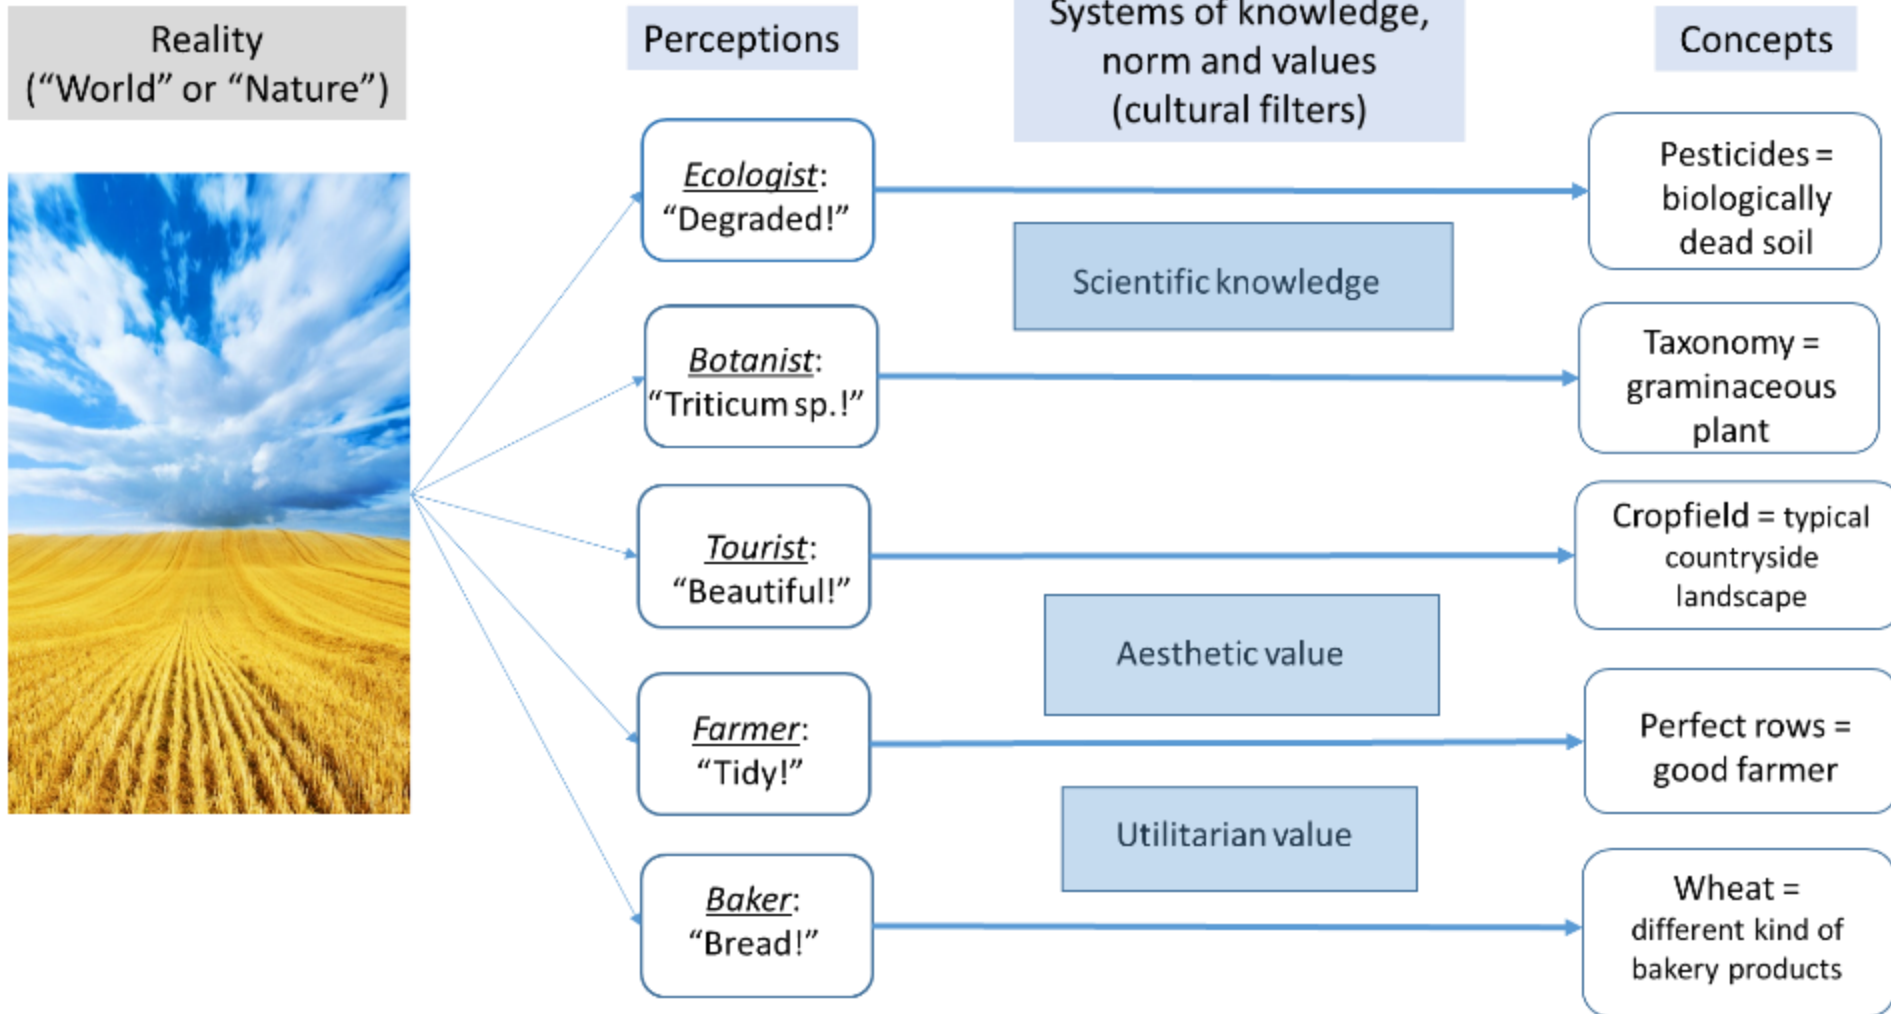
Reality
(“World” or “Nature”)

Perceptions

Systems of knowledge, norm and values (cultural filters)

Concepts

*Ecologist*: “Degraded!”

Pesticides = biologically dead soil

Scientific knowledge

*Botanist*: “Triticum sp.!”

Taxonomy = graminaceous plant

*Tourist*: “Beautiful!”

Cropfield = typical countryside landscape

Aesthetic value

*Farmer*: “Tidy!”

Perfect rows = good farmer

Utilitarian value

*Baker*: “Bread!”

Wheat = different kind of bakery products